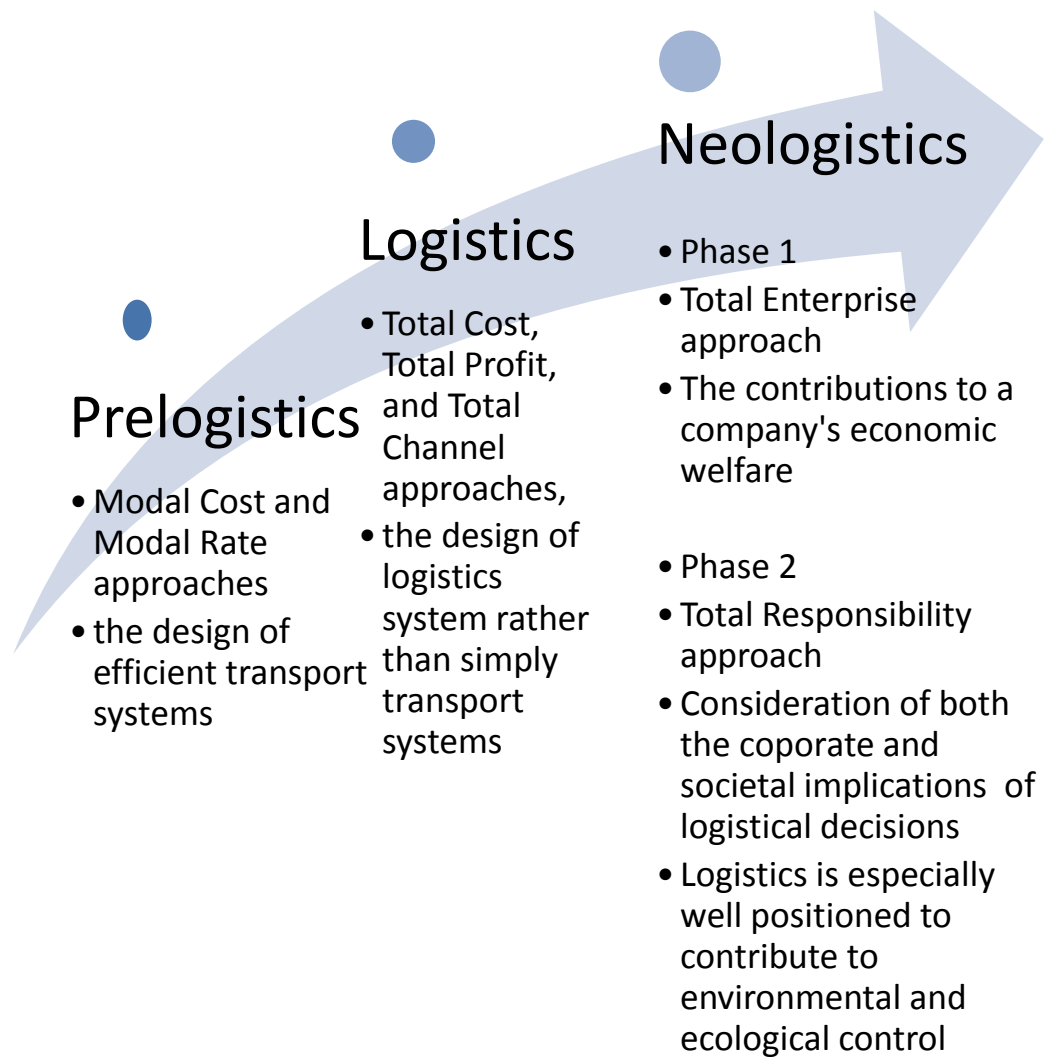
Prelogistics

- Modal Cost and Modal Rate approaches
- the design of efficient transport systems

Logistics

- Total Cost, Total Profit, and Total Channel approaches,
- the design of logistics system rather than simply transport systems

Neologistics

- Phase 1
- Total Enterprise approach
- The contributions to a company's economic welfare

- Phase 2
- Total Responsibility approach
- Consideration of both the coporate and societal implications of logistical decisions
- Logistics is especially well positioned to contribute to environmental and ecological control